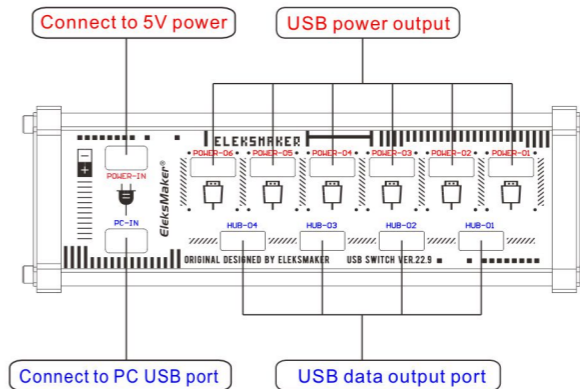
Connect to 5V power

USB power output

ELEKSMAKER

POWER-06 POWER-05 POWER-04 POWER-03 POWER-02 POWER-01

POWER-IN

EleksMaker®

PC-IN

HUB-04 HUB-03 HUB-02 HUB-01

ORIGINAL DESIGNED BY ELEKSMAKER USB SWITCH VER.22.9

Connect to PC USB port

USB data output port